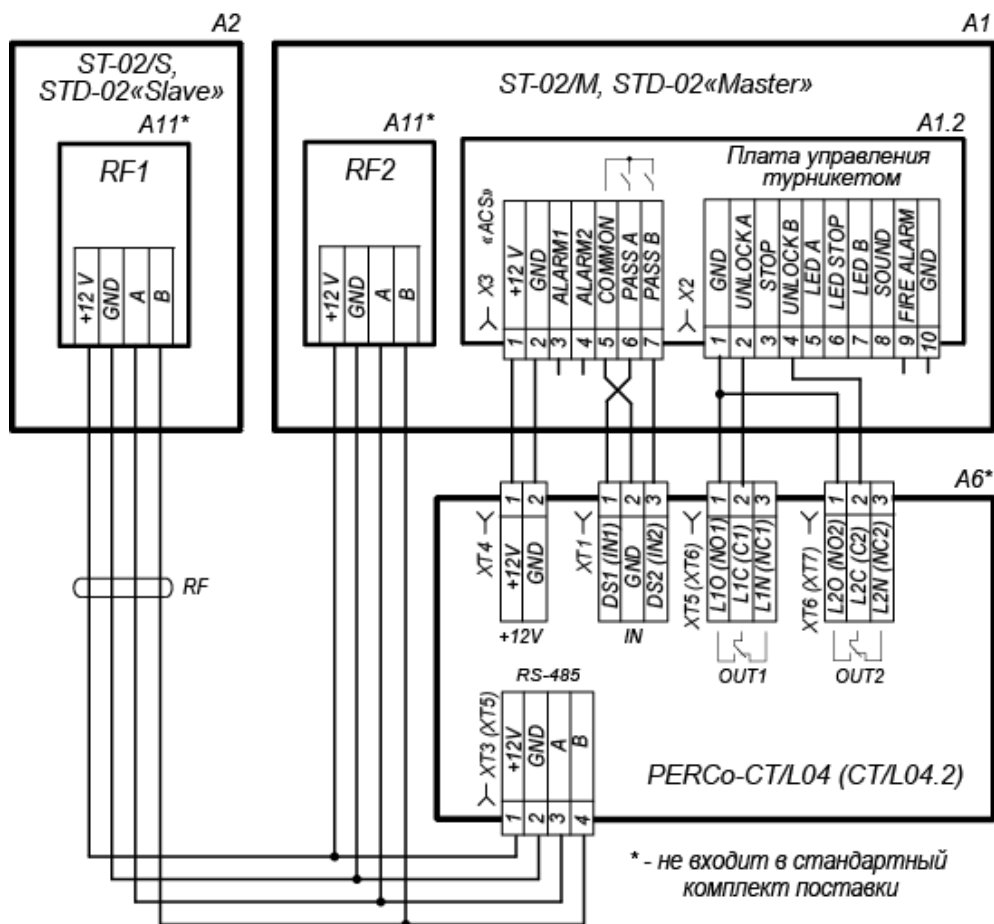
A2

ST-02/S, STD-02«Slave»

A11*

RF1

+12 V
GND
A
B

A1

ST-02/M, STD-02«Master»

A11*

RF2

+12 V
GND
A
B

A1.2

Плата управления турникетом

«ACS»
X3
+12 V
GND
ALARM1
ALARM2
COMMON
PASS A
PASS B
1 2 3 4 5 6 7

X2
GND
UNLOCK A
STOP
UNLOCK B
LED A
LED STOP
LED B
SOUND
FIRE ALARM
GND
1 2 3 4 5 6 7 8 9 10

A6*

XT4
1 2
+12V
GND
+12V

XT1
1 2 3
DS1 (IN1)
GND
DS2 (IN2)
IN

XT5 (XT6)
1 2 3
L1O (NO1)
L1C (C1)
L1N (NC1)
OUT1

XT6 (XT7)
1 2 3
L2O (NO2)
L2C (C2)
L2N (NC2)
OUT2

RF

RS-485
XT3 (XT5)
+12V
GND
A
B
1 2 3 4

PERCo-CT/L04 (CT/L04.2)

* - не входит в стандартный комплект поставки